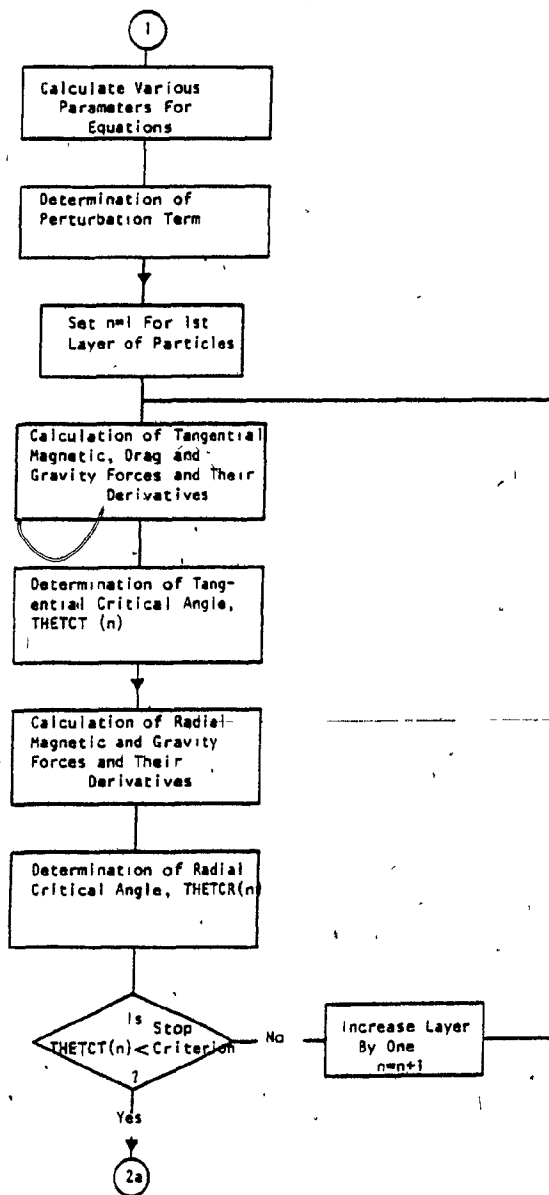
1

Calculate Various Parameters For Equations

Determination of Perturbation Term

Set n=1 For 1st Layer of Particles

Calculation of Tangential Magnetic, Drag and Gravity Forces and Their Derivatives

Determination of Tangential Critical Angle, THETCT (n)

Calculation of Radial Magnetic and Gravity Forces and Their Derivatives

Determination of Radial Critical Angle, THETCR(n)

Is THETCT(n) < Stop Criterion ?

No

Increase Layer By One n=n+1

Yes

2a